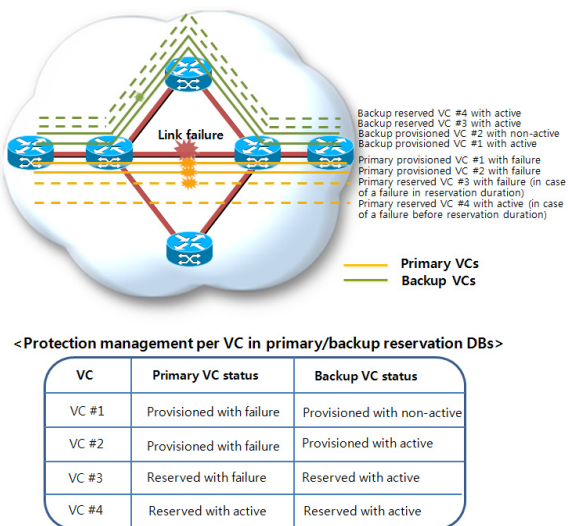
Link failure

Backup reserved VC #4 with active
Backup reserved VC #3 with active
Backup provisioned VC #2 with non-active
Backup provisioned VC #1 with active
Primary provisioned VC #1 with failure
Primary provisioned VC #2 with failure
Primary reserved VC #3 with failure (in case of a failure in reservation duration)
Primary reserved VC #4 with active (in case of a failure before reservation duration)

Primary VCs
Backup VCs

<Protection management per VC in primary/backup reservation DBs>

| VC | Primary VC status | Backup VC status |
|---|---|---|
| VC #1 | Provisioned with failure | Provisioned with non-active |
| VC #2 | Provisioned with failure | Provisioned with active |
| VC #3 | Reserved with failure | Reserved with active |
| VC #4 | Reserved with active | Reserved with active |